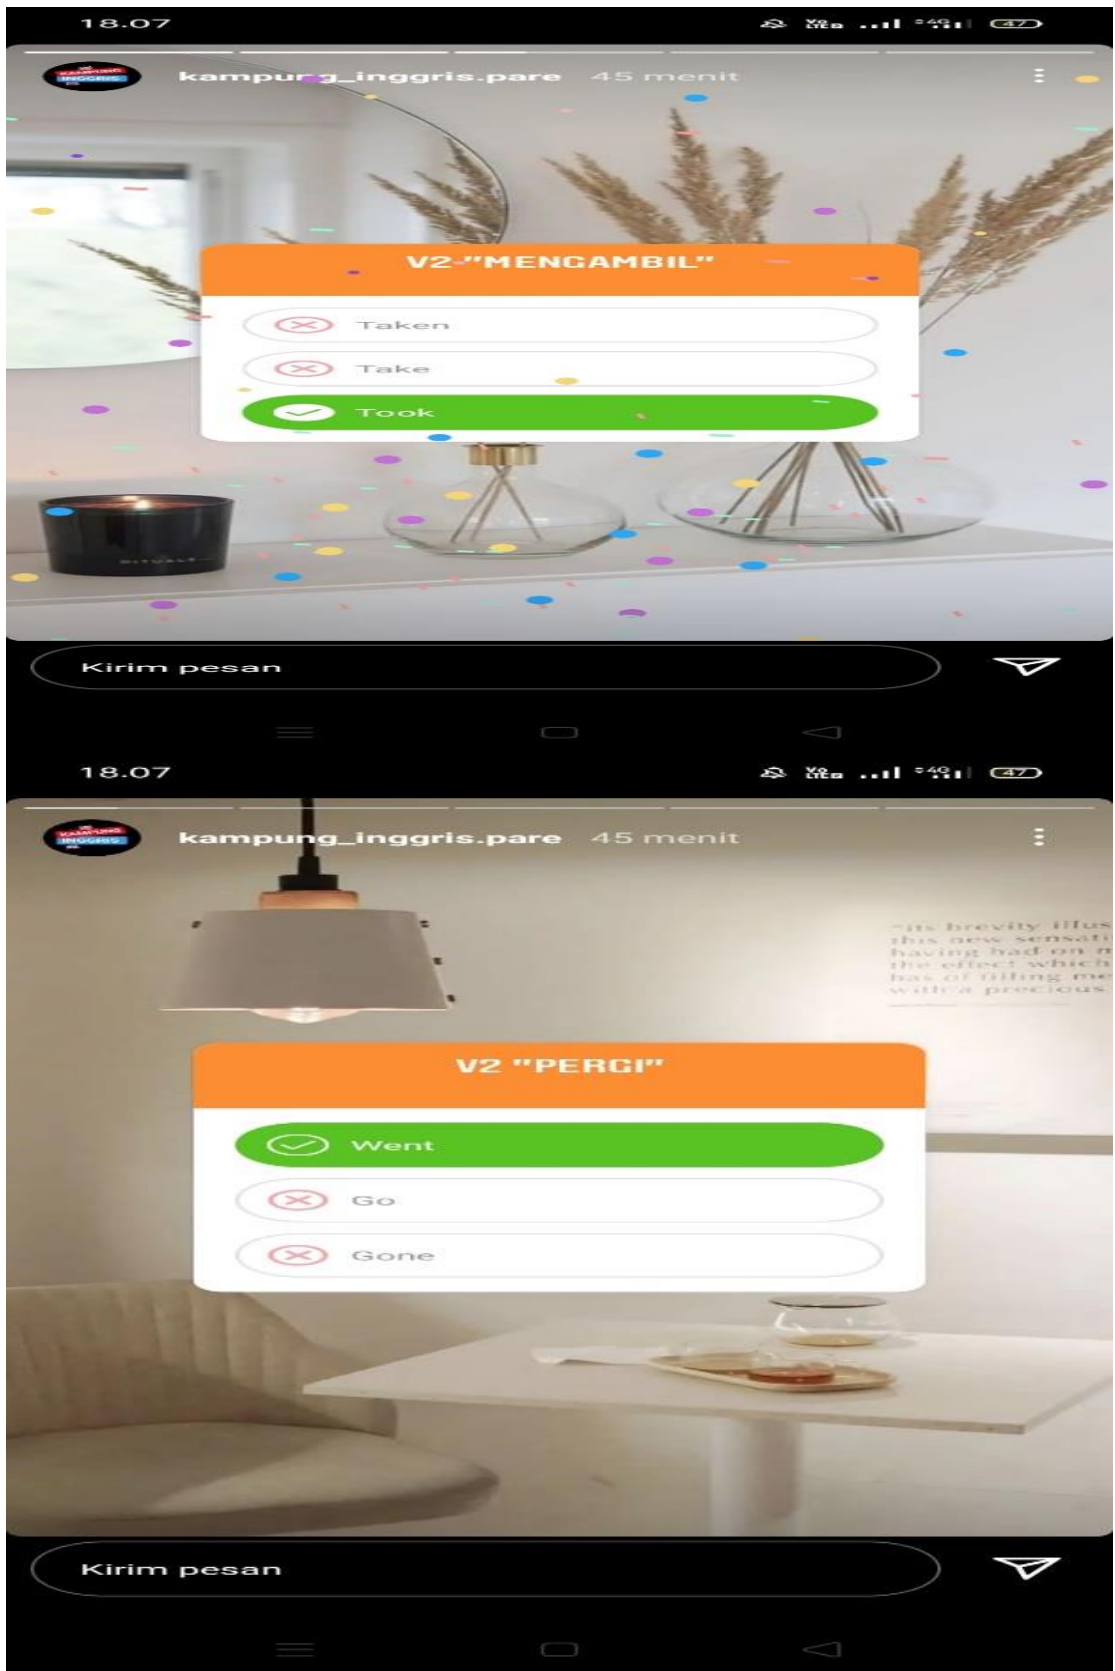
18.07

47

kampung_inggris.pare 45 menit

V2-"MENGAMBIL"

Taken

Take

Took

RITUALS

Kirim pesan

18.07

47

kampung_inggris.pare 45 menit

"its brevity illus this new sensati having had on m the effect which has of filling me with a precious

V2 "PERGI"

Went

Go

Gone

Kirim pesan